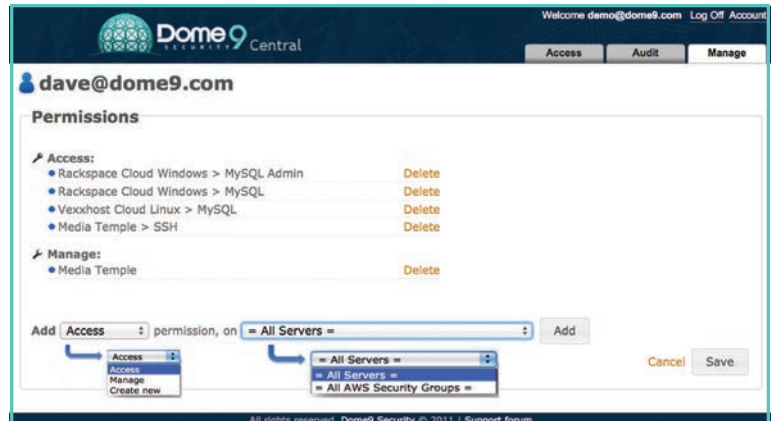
Welcome demo@dome9.com Log Off Account

Dome9 SECURITY Central

Access Audit Manage

dave@dome9.com

Permissions

Access:
• Rackspace Cloud Windows > MySQL Admin Delete
• Rackspace Cloud Windows > MySQL Delete
• Vexxhost Cloud Linux > MySQL Delete
• Media Temple > SSH Delete

Manage:
• Media Temple Delete

Add Access permission, on = All Servers = Add

Access
Access
Manage
Create new

= All Servers =
= All Servers =
= All AWS Security Groups =

Cancel Save

All rights reserved. Dome9 Security © 2011 | Support forum